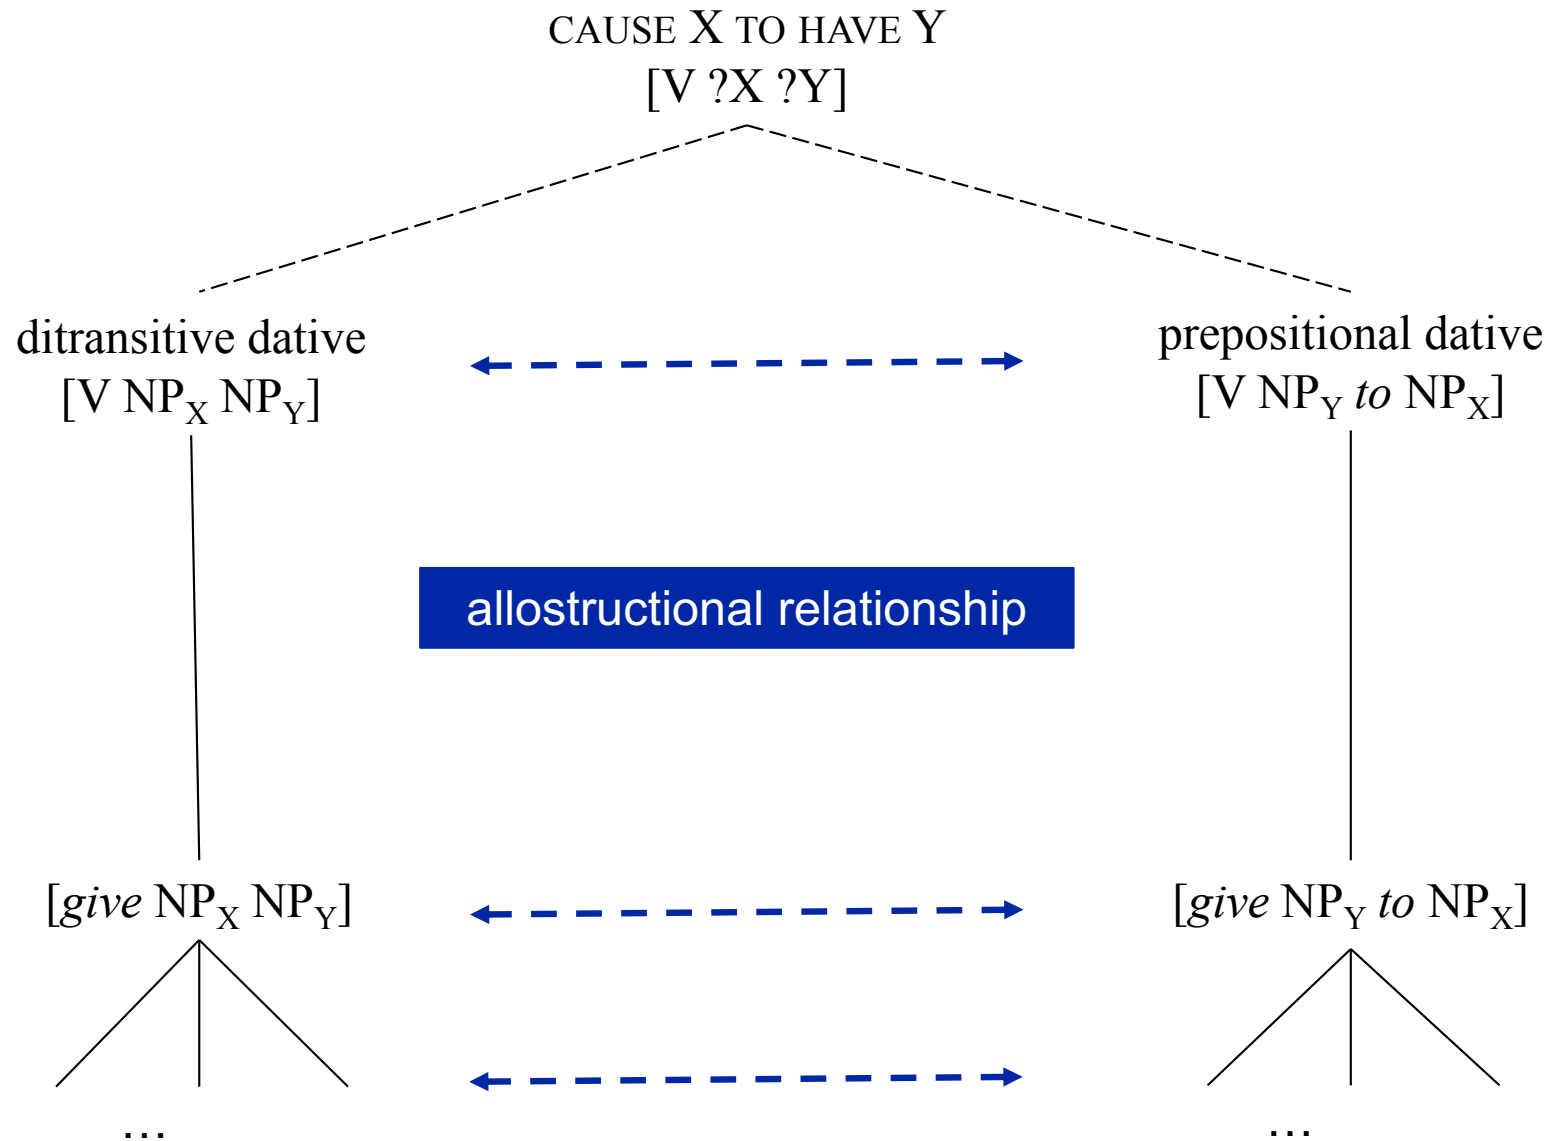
CAUSE X TO HAVE Y
[V ?X ?Y]

ditransitive dative
[V $NP_X$ $NP_Y$]

prepositional dative
[V $NP_Y$ *to* $NP_X$]

allostructional relationship

[*give* $NP_X$ $NP_Y$]

[*give* $NP_Y$ *to* $NP_X$]

...

...